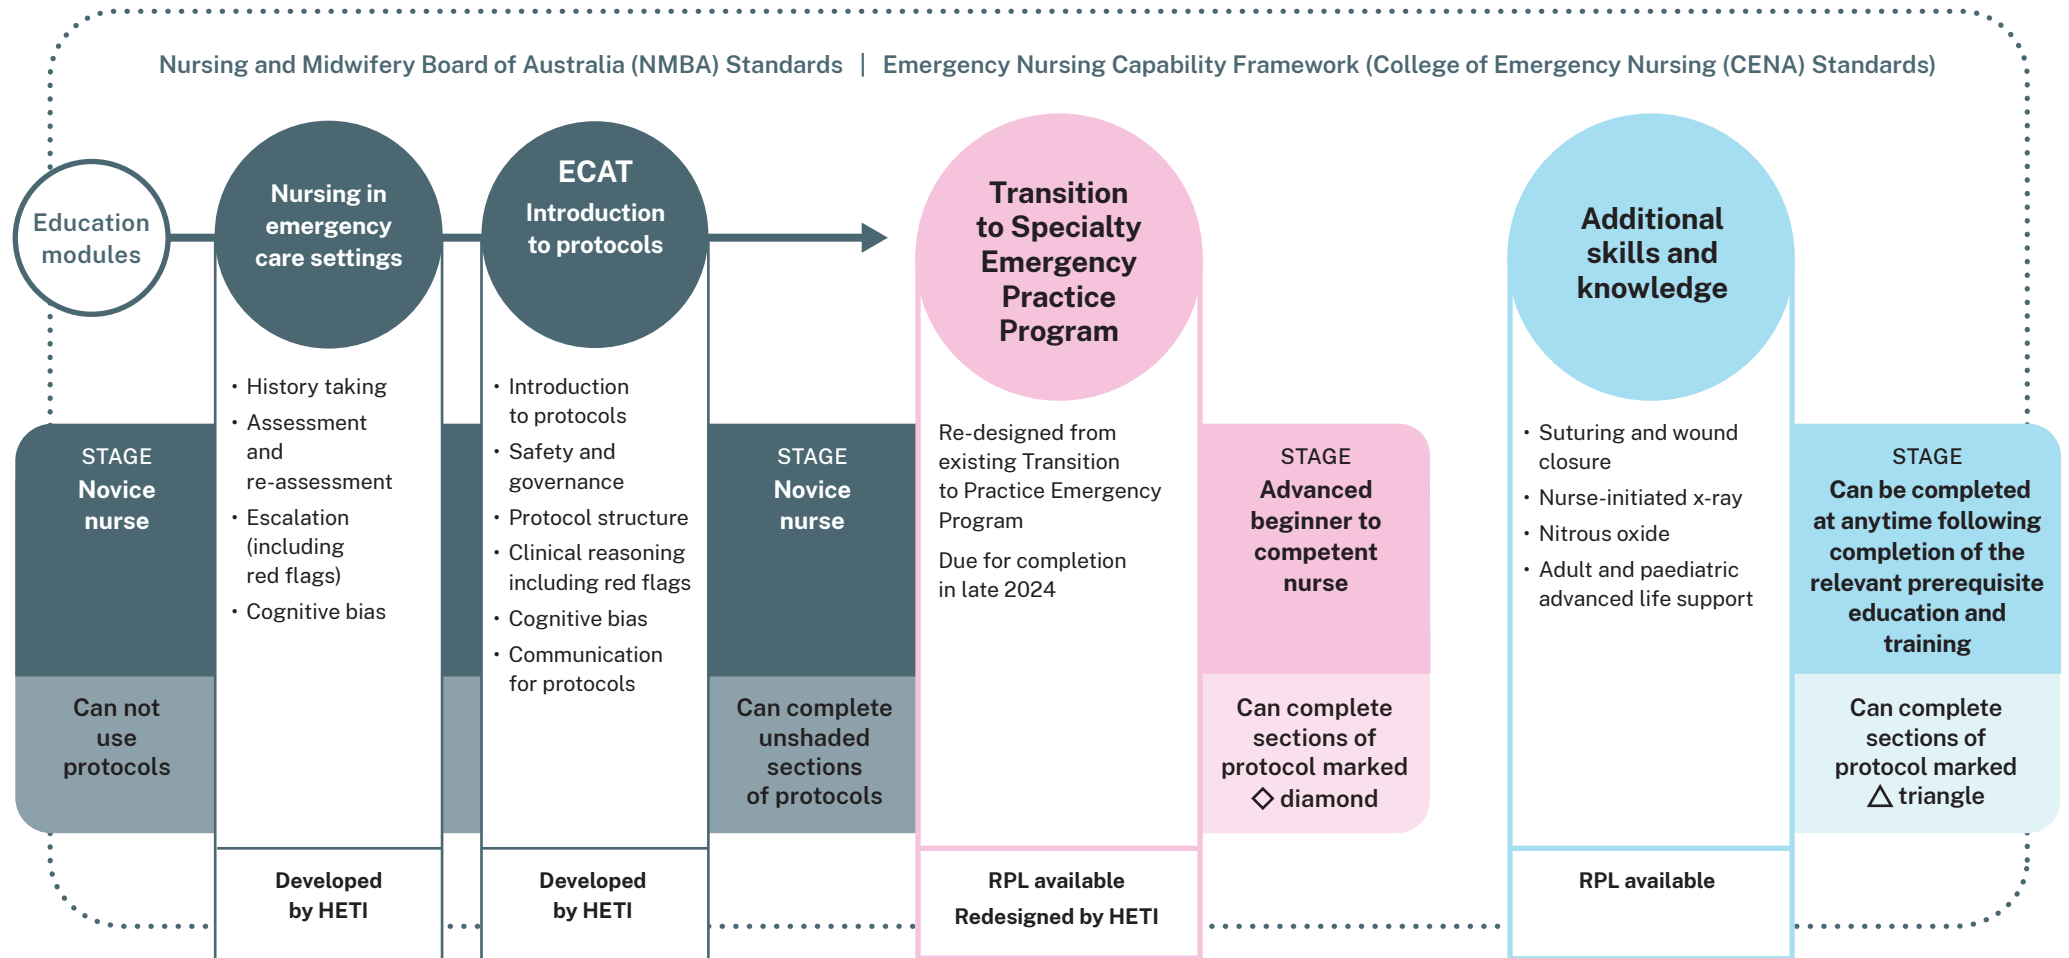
Nursing and Midwifery Board of Australia (NMBA) Standards | Emergency Nursing Capability Framework (College of Emergency Nursing (CENA) Standards)

Education modules

Nursing in emergency care settings

- History taking
- Assessment and re-assessment
- Escalation (including red flags)
- Cognitive bias

Developed by HETI

ECAT
Introduction to protocols

- Introduction to protocols
- Safety and governance
- Protocol structure
- Clinical reasoning including red flags
- Cognitive bias
- Communication for protocols

Developed by HETI

STAGE
Novice nurse

Can not use protocols

STAGE
Novice nurse

Can complete unshaded sections of protocols

Transition to Specialty Emergency Practice Program

Re-designed from existing Transition to Practice Emergency Program

Due for completion in late 2024

RPL available
Redesigned by HETI

STAGE
Advanced beginner to competent nurse

Can complete sections of protocol marked ◇ diamond

Additional skills and knowledge

- Suturing and wound closure
- Nurse-initiated x-ray
- Nitrous oxide
- Adult and paediatric advanced life support

RPL available

STAGE
Can be completed at anytime following completion of the relevant prerequisite education and training

Can complete sections of protocol marked △ triangle